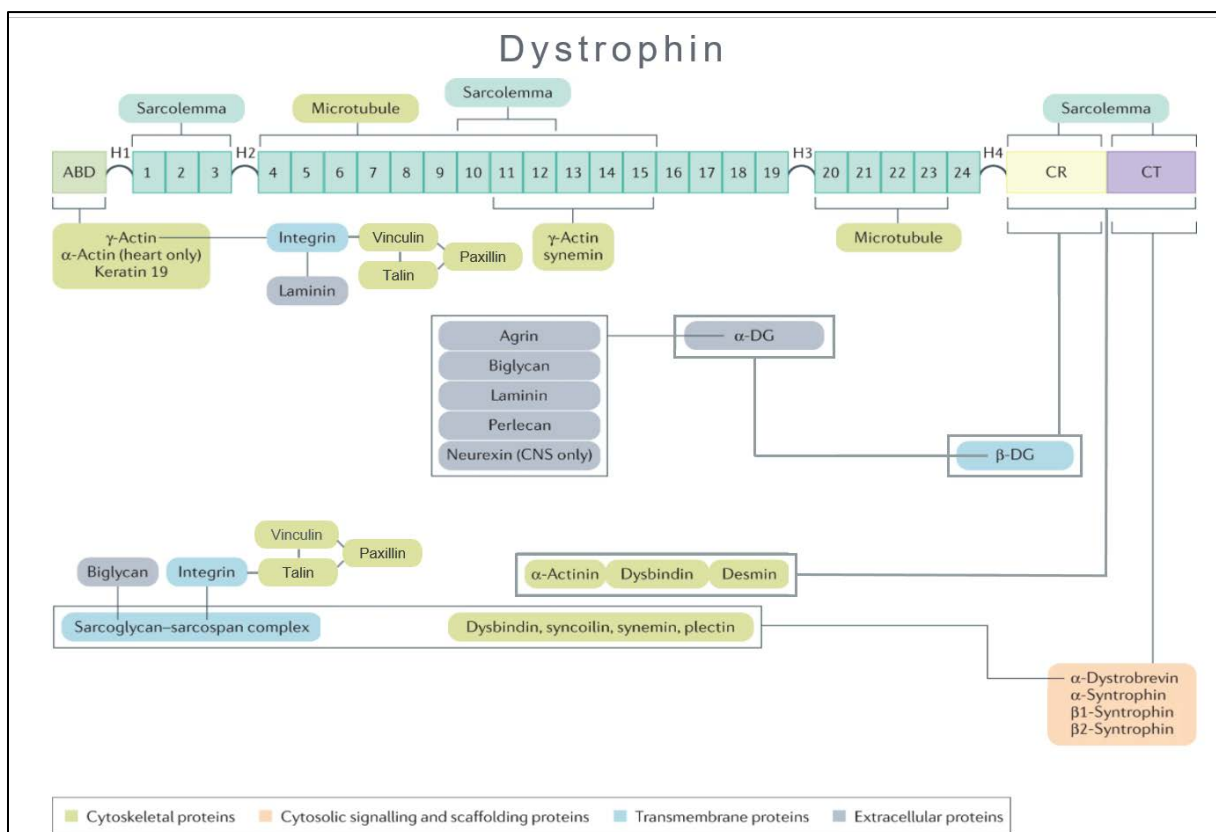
Dystrophin

Sarcolemma

Microtubule

Sarcolemma

Sarcolemma

ABD H1 1 2 3 H2 4 5 6 7 8 9 10 11 12 13 14 15 16 17 18 19 H3 20 21 22 23 24 H4 CR CT

γ-Actin
α-Actin (heart only)
Keratin 19

Integrin

Vinculin

Paxillin

Talin

Laminin

γ-Actin
synemin

Microtubule

Agrin
Biglycan
Laminin
Perlecan
Neurexin (CNS only)

α-DG

β-DG

Vinculin

Paxillin

Biglycan

Integrin

Talin

α-Actinin Dysbindin Desmin

Sarcoglycan–sarcospan complex

Dysbindin, syncoilin, synemin, plectin

α-Dystrobrevin
α-Syntrophin
β1-Syntrophin
β2-Syntrophin

Cytoskeletal proteins Cytosolic signalling and scaffolding proteins Transmembrane proteins Extracellular proteins